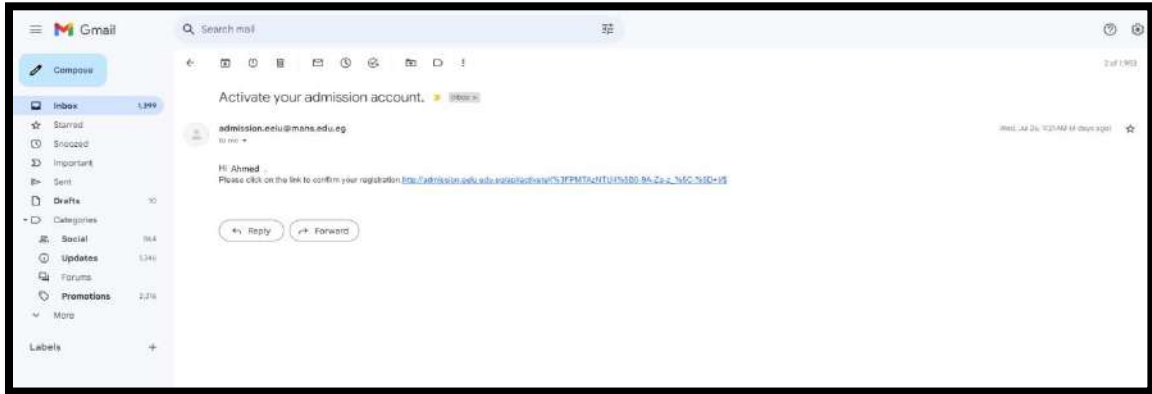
Gmail

Search mail

Compose

Inbox 1,399
Starred
Snoozed
Important
Sent
Drafts 10
Categories
Social 864
Updates 1,346
Forums
Promotions 2,216
More

Labels +

2 of 1,953

Activate your admission account. Inbox ×

admission.eelu@mans.edu.eg
to me

Wed, Jul 26, 10:24 AM (4 days ago)

Hi Ahmed ,
Please click on the link to confirm your registration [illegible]

Reply
Forward